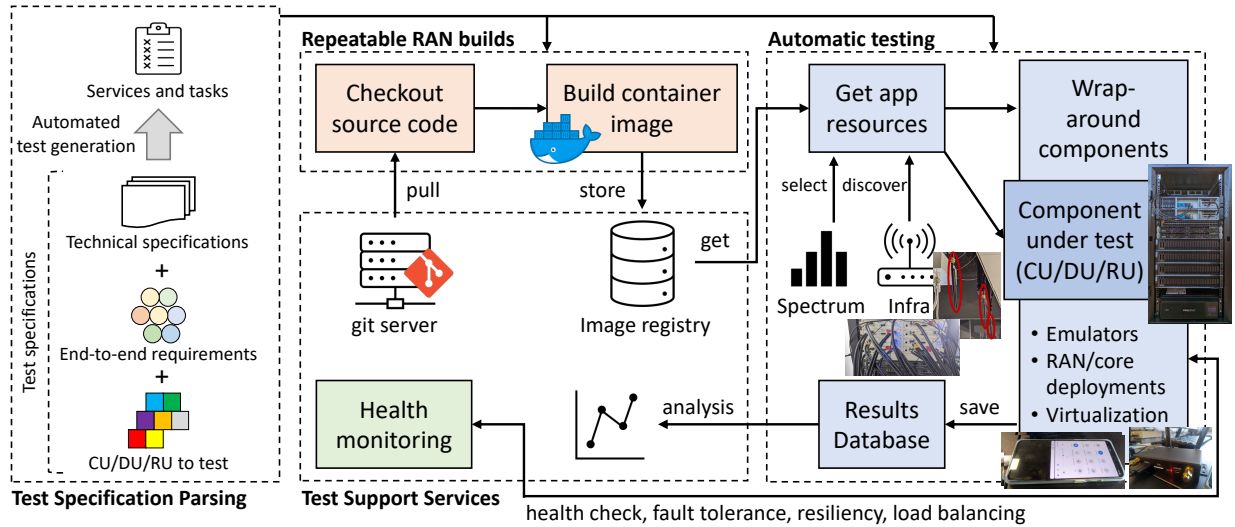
Services and tasks

Automated test generation

Technical specifications

+

End-to-end requirements

+

CU/DU/RU to test

Test specifications

Test Specification Parsing

Repeatable RAN builds

Checkout source code

Build container image

pull

store

git server

Image registry

get

Test Support Services

Health monitoring

analysis

Automatic testing

Get app resources

select

discover

Spectrum

Infra

Wrap-around components

Component under test (CU/DU/RU)

• Emulators
• RAN/core deployments
• Virtualization

Results Database

save

health check, fault tolerance, resiliency, load balancing